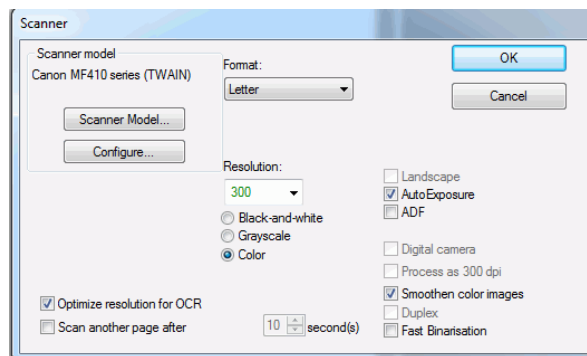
Scanner

Scanner model
Canon MF410 series (TWAIN)

Scanner Model...
Configure...

Format:
Letter

OK
Cancel

Resolution:
300

Black-and-white
Grayscale
Color

Landscape
AutoExposure
ADF

Digital camera
Process as 300 dpi
Smoothen color images
Duplex
Fast Binarisation

Optimize resolution for OCR
Scan another page after
10
second(s)